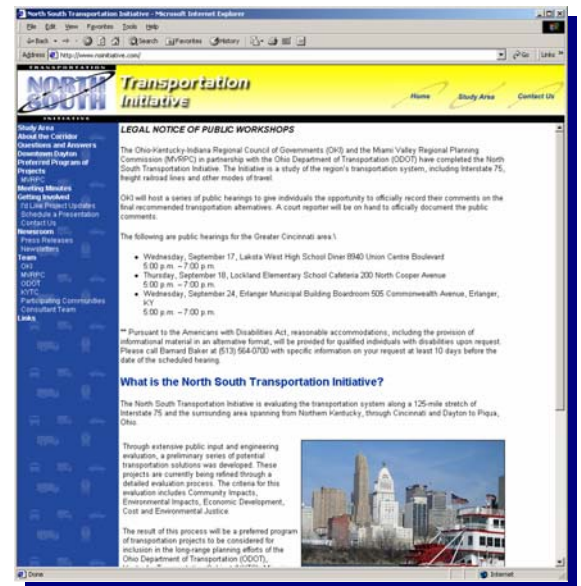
North South Transportation Initiative - Microsoft Internet Explorer

File Edit View Favorites Tools Help

Back Search Favorites History

Address http://www.nsinitiative.com/ Go Links

TRANSPORTATION
NORTH SOUTH
INITIATIVE

Transportation Initiative

Home Study Area Contact Us

Study Area
About the Corridor
Questions and Answers
Downtown Dayton
Preferred Program of Projects
MVRPC
Meeting Minutes
Getting Involved
I'd Like Project Updates
Schedule a Presentation
Contact Us
Newsroom
Press Releases
Newsletters
Team
OKI
MVRPC
ODOT
KYTC
Participating Communities
Consultant Team
Links

LEGAL NOTICE OF PUBLIC WORKSHOPS

The Ohio-Kentucky-Indiana Regional Council of Governments (OKI) and the Miami Valley Regional Planning Commission (MVRPC) in partnership with the Ohio Department of Transportation (ODOT) have completed the North South Transportation Initiative. The Initiative is a study of the region's transportation system, including Interstate 75, freight railroad lines and other modes of travel.

OKI will host a series of public hearings to give individuals the opportunity to officially record their comments on the final recommended transportation alternatives. A court reporter will be on hand to officially document the public comments.

The following are public hearings for the Greater Cincinnati area:\

• Wednesday, September 17, Lakota West High School Diner 8940 Union Centre Boulevard
5:00 p.m. – 7:00 p.m.
• Thursday, September 18, Lockland Elementary School Cafeteria 200 North Cooper Avenue
5:00 p.m. – 7:00 p.m.
• Wednesday, September 24, Erlanger Municipal Building Boardroom 505 Commonwealth Avenue, Erlanger, KY
5:00 p.m. – 7:00 p.m.

** Pursuant to the Americans with Disabilities Act, reasonable accommodations, including the provision of informational material in an alternative format, will be provided for qualified individuals with disabilities upon request. Please call Barnard Baker at (513) 564-0700 with specific information on your request at least 10 days before the date of the scheduled hearing.

What is the North South Transportation Initiative?

The North South Transportation Initiative is evaluating the transportation system along a 125-mile stretch of Interstate 75 and the surrounding area spanning from Northern Kentucky, through Cincinnati and Dayton to Piqua, Ohio.

Through extensive public input and engineering evaluation, a preliminary series of potential transportation solutions was developed. These projects are currently being refined through a detailed evaluation process. The criteria for this evaluation includes Community Impacts, Environmental Impacts, Economic Development, Cost and Environmental Justice.

The result of this process will be a preferred program of transportation projects to be considered for inclusion in the long-range planning efforts of the Ohio Department of Transportation (ODOT), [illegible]

Done Internet